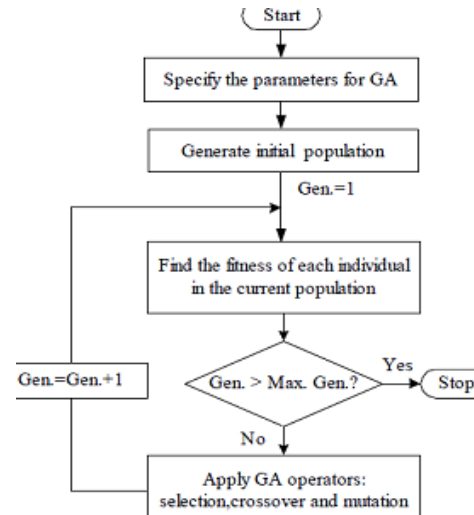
Start

Specify the parameters for GA

Generate initial population

Gen.=1

Find the fitness of each individual in the current population

Gen.=Gen.+1

Gen. > Max. Gen.?

Yes

Stop

No

Apply GA operators: selection,crossover and mutation